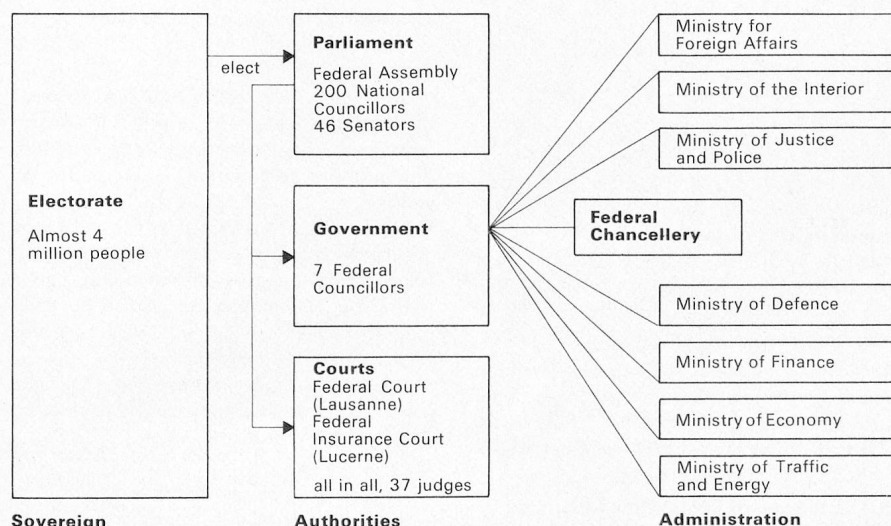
Electorate

Almost 4 million people

elect

Parliament

Federal Assembly
200 National Councillors
46 Senators

Government

7 Federal Councillors

Courts
Federal Court (Lausanne)
Federal Insurance Court (Lucerne)

all in all, 37 judges

Federal Chancellery

Ministry for Foreign Affairs

Ministry of the Interior

Ministry of Justice and Police

Ministry of Defence

Ministry of Finance

Ministry of Economy

Ministry of Traffic and Energy

Sovereign

Authorities

Administration